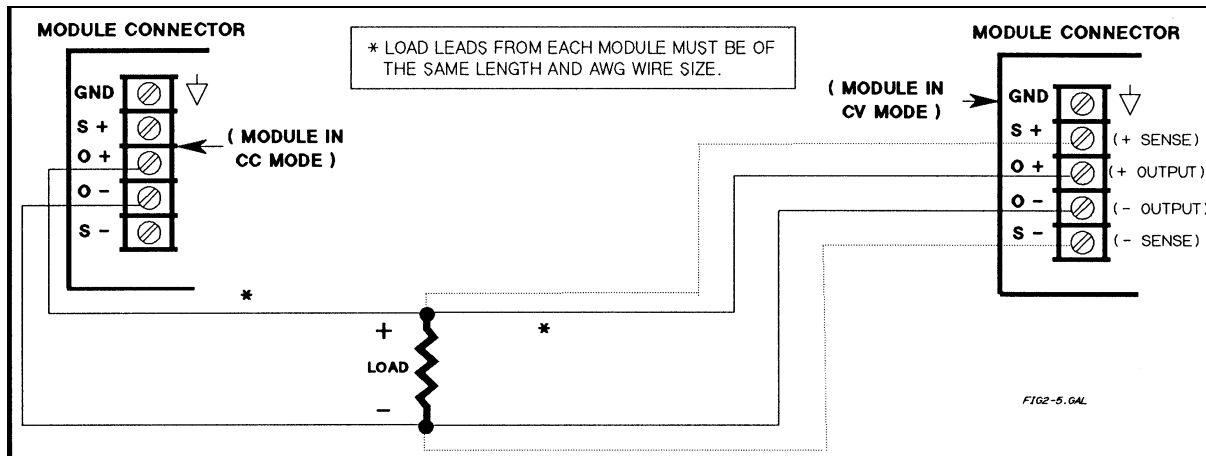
MODULE CONNECTOR

* LOAD LEADS FROM EACH MODULE MUST BE OF THE SAME LENGTH AND AWG WIRE SIZE.

MODULE CONNECTOR

GND
S +
O +
O -
S -

( MODULE IN CC MODE )

( MODULE IN CV MODE )

GND
S + (+ SENSE)
O + (+ OUTPUT)
O - (- OUTPUT)
S - (- SENSE)

*

*

+
LOAD
−

FIG2-5.GAL